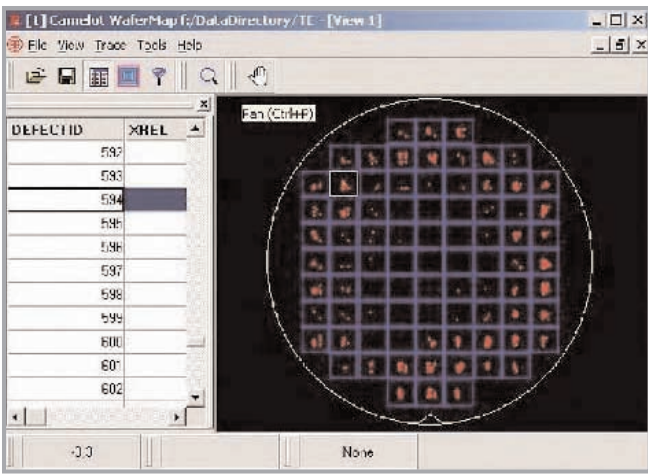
[1] Camelot WaferMap f:/DataDirectory/TE - [View 1]

File View Trace Tools Help

Pan (Ctrl+P)

| DEFECTID | XREL |
|---|---|
| 592 | |
| 593 | |
| 594 | |
| 595 | |
| 596 | |
| 597 | |
| 598 | |
| 599 | |
| 600 | |
| 601 | |
| 602 | |

-0.0

None